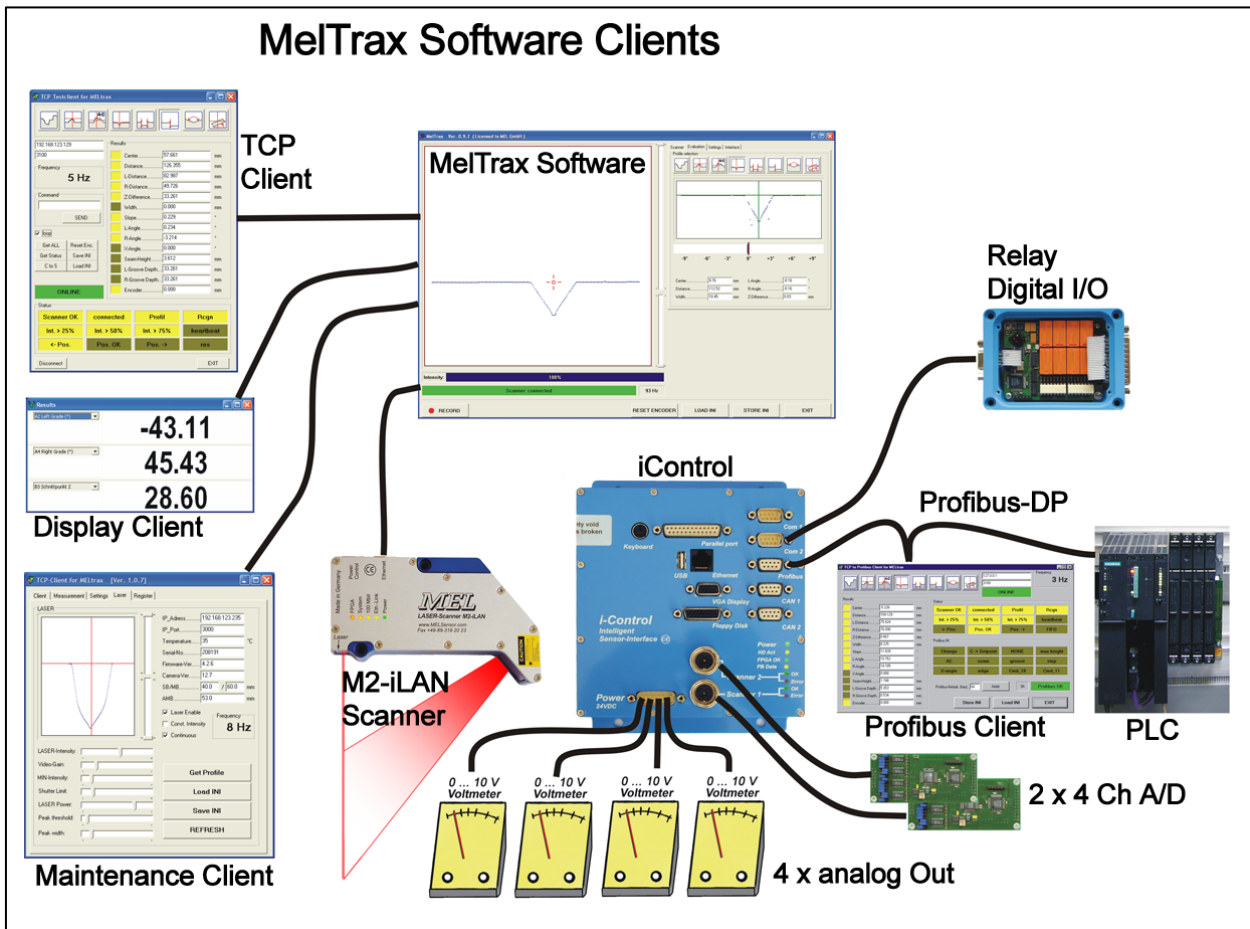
MelTrax Software Clients

TCP Client

TCP Testclient for MELtrax

192.168.123.129
3100
Frequency:
5 Hz
Command
SEND
Loop
Get ALL
Reset Enc.
Get Status
Save INI
C to S
Load INI
ONLINE

Results
Center 57.661 mm
Distance 126.355 mm
L-Distance 82.967 mm
R-Distance 49.726 mm
Z-Difference 33.261 mm
Width 0.000 mm
Slope 0.229
L-Angle 0.234
R-Angle 3.214
H-Angle 0.000
Seam-Height 3.612 mm
L-Groove Depth 33.261 mm
R-Groove Depth 33.261 mm
Encoder 0.000 mm

Status
Scanner OK
connected
Profil
Rcgx
Int. > 25%
Int. > 50%
Int. > 75%
heartbeat
<- Pos.
Pos. OK
Pos. ->
res

Disconnect
EXIT

MelTrax Software

Intensity
100%
Scanner: connected
93 Hz
RECORD
RESET ENCODER
LOAD INI
STORE INI
EXIT

Results
A2 Left Grade (°)
-43.11
A4 Right Grade (°)
45.43
B3 Schnittpunkt Z
28.60

Display Client

Relay Digital I/O

iControl

Keyboard
Parallel port
USB
Ethernet
VGA Display
Floppy Disk
Com 1
Com 2
Profibus
CAN 1
CAN 2
i-Control
Intelligent Sensor-Interface
Power
HD Act
FPGA OK
PB Data
Scanner 2
Scanner 1
OK
Error
Power 24VDC

Profibus-DP

TCP to Profibus Client for MELtrax
3 Hz
Scanner OK
connected
Profil
Rcgx
Int. > 25%
Int. > 50%
Int. > 75%
heartbeat
Store INI
Load INI
EXIT

Profibus Client

PLC

TCP-Client for MELtrax [Ver.: 1.0.7]
Client Measurement Settings Laser Register
LASER
IP_Adress 192.168.123.235
IP_Port 3000
Temperature 35 °C
Serial-No. 208191
Firmware-Ver. 4.2.6
Camera-Ver. 12.7
SB/MB 40.0 / 60.0 mm
AMB 53.0 mm
Laser Enable
Const. Intensity
Continuous
Frequency
8 Hz
LASER-Intensity:
Video-Gain:
MIN-Intensity:
Shutter Limit:
LASER Power:
Peak threshold:
Peak width:
Get Profile
Load INI
Save INI
REFRESH

Maintenance Client

MEL
LASER-Scanner M2-iLAN
www.MEL-Sensor.com
Made in Germany

M2-iLAN Scanner

0 ... 10 V Voltmeter
0 ... 10 V Voltmeter
0 ... 10 V Voltmeter
0 ... 10 V Voltmeter

4 x analog Out

2 x 4 Ch A/D